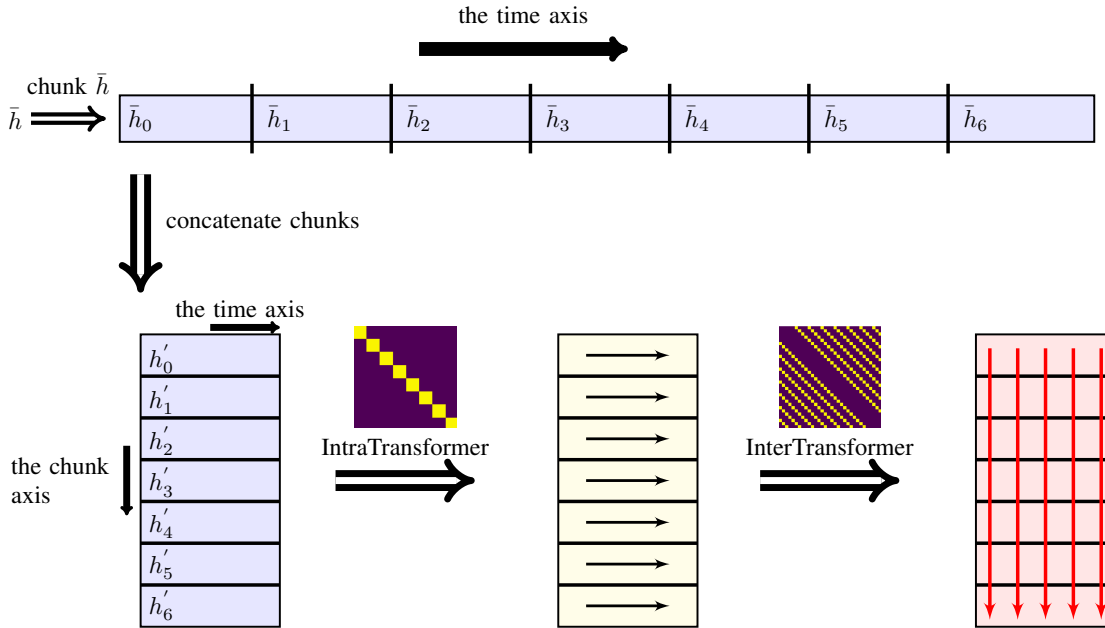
the time axis

chunk $\bar{h}$

$\bar{h}$

$\bar{h}_0$ | $\bar{h}_1$ | $\bar{h}_2$ | $\bar{h}_3$ | $\bar{h}_4$ | $\bar{h}_5$ | $\bar{h}_6$

concatenate chunks

the time axis

$h_0^{'}$
$h_1^{'}$
$h_2^{'}$
$h_3^{'}$
$h_4^{'}$
$h_5^{'}$
$h_6^{'}$

the chunk axis

IntraTransformer

InterTransformer